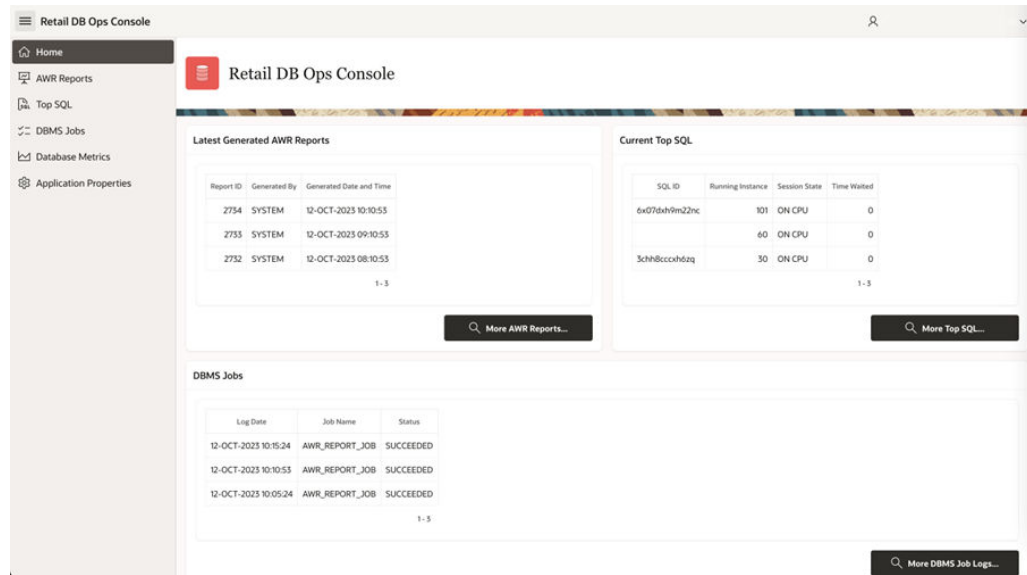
Retail DB Ops Console

Home
AWR Reports
Top SQL
DBMS Jobs
Database Metrics
Application Properties

Retail DB Ops Console

Latest Generated AWR Reports

| Report ID | Generated By | Generated Date and Time |
|---|---|---|
| 2734 | SYSTEM | 12-OCT-2023 10:10:53 |
| 2733 | SYSTEM | 12-OCT-2023 09:10:53 |
| 2732 | SYSTEM | 12-OCT-2023 08:10:53 |

1 - 3

More AWR Reports...

Current Top SQL

| SQL ID | Running Instance | Session State | Time Waited |
|---|---|---|---|
| 6x07dxh9m22nc | 101 | ON CPU | 0 |
| | 60 | ON CPU | 0 |
| 3chh8cccxh6zq | 30 | ON CPU | 0 |

1 - 3

More Top SQL...

DBMS Jobs

| Log Date | Job Name | Status |
|---|---|---|
| 12-OCT-2023 10:15:24 | AWR_REPORT_JOB | SUCCEEDED |
| 12-OCT-2023 10:10:53 | AWR_REPORT_JOB | SUCCEEDED |
| 12-OCT-2023 10:05:24 | AWR_REPORT_JOB | SUCCEEDED |

1 - 3

More DBMS Job Logs...